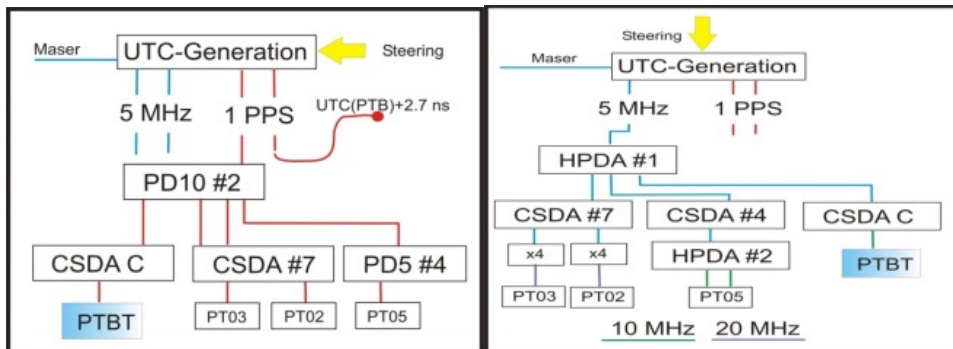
Maser
UTC-Generation
Steering
5 MHz
1 PPS
UTC(PTB)+2.7 ns
PD10 #2
CSDA C
CSDA #7
PD5 #4
PTBT
PT03
PT02
PT05

Steering
Maser
UTC-Generation
5 MHz
1 PPS
HPDA #1
CSDA #7
CSDA #4
CSDA C
x4
x4
HPDA #2
PTBT
PT03
PT02
PT05
10 MHz
20 MHz